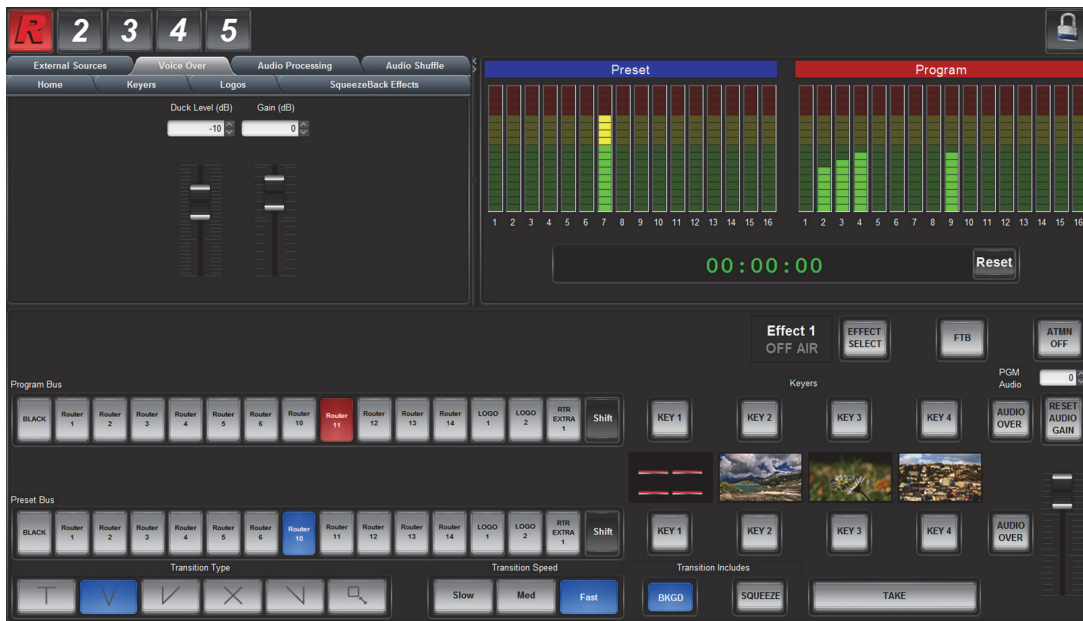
R 2 3 4 5

External Sources | Voice Over | Audio Processing | Audio Shuffle
Home | Keyers | Logos | SqueezeBack Effects

Duck Level (dB) -10
Gain (dB) 0

Preset
1 2 3 4 5 6 7 8 9 10 11 12 13 14 15 16

Program
1 2 3 4 5 6 7 8 9 10 11 12 13 14 15 16

00:00:00
Reset

Effect 1
OFF AIR
EFFECT SELECT
FTB
ATMN OFF

Program Bus
BLACK | Router 1 | Router 2 | Router 3 | Router 4 | Router 5 | Router 6 | Router 10 | Router 11 | Router 12 | Router 13 | Router 14 | LOGO 1 | LOGO 2 | RTR EXTRA 1 | Shift

Keyers
KEY 1 | KEY 2 | KEY 3 | KEY 4 | AUDIO OVER
PGM Audio 0
RESET AUDIO GAIN

Preset Bus
BLACK | Router 1 | Router 2 | Router 3 | Router 4 | Router 5 | Router 6 | Router 10 | Router 11 | Router 12 | Router 13 | Router 14 | LOGO 1 | LOGO 2 | RTR EXTRA 1 | Shift

KEY 1 | KEY 2 | KEY 3 | KEY 4 | AUDIO OVER

Transition Type
Transition Speed
Slow | Med | Fast
Transition Includes
BKGD | SQUEEZE | TAKE